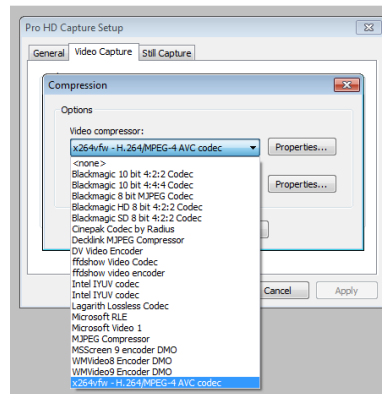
Pro HD Capture Setup

General | Video Capture | Still Capture

Compression

Options

Video compressor:

x264vfw - H.264/MPEG-4 AVC codec

Properties...

Properties...

<none>
Blackmagic 10 bit 4:2:2 Codec
Blackmagic 10 bit 4:4:4 Codec
Blackmagic 8 bit MJPEG Codec
Blackmagic HD 8 bit 4:2:2 Codec
Blackmagic SD 8 bit 4:2:2 Codec
Cinepak Codec by Radius
Decklink MJPEG Compressor
DV Video Encoder
ffdshow Video Codec
ffdshow video encoder
Intel IYUV codec
Intel IYUV codec
Lagarith Lossless Codec
Microsoft RLE
Microsoft Video 1
MJPEG Compressor
MSScreen 9 encoder DMO
WMVideo8 Encoder DMO
WMVideo9 Encoder DMO
x264vfw - H.264/MPEG-4 AVC codec

Cancel

Apply